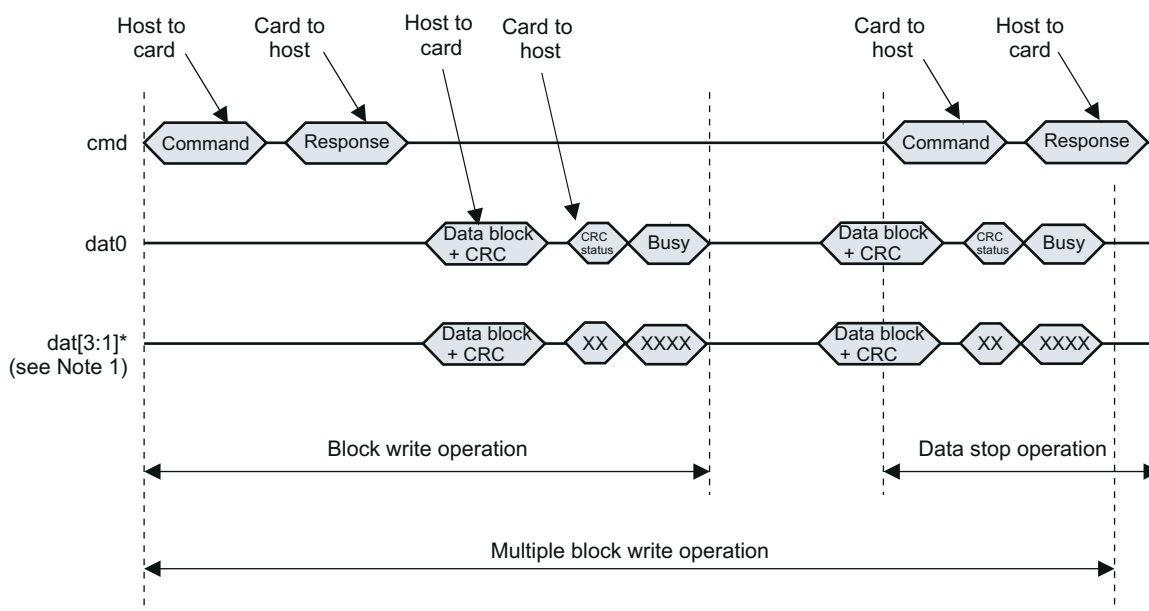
Host to card

Card to host

Host to card

Card to host

Card to host

Host to card

cmd

Command

Response

Command

Response

dat0

Data block + CRC

CRC status

Busy

Data block + CRC

CRC status

Busy

dat[3:1]* (see Note 1)

Data block + CRC

XX

XXXX

Data block + CRC

XX

XXXX

Block write operation

Data stop operation

Multiple block write operation